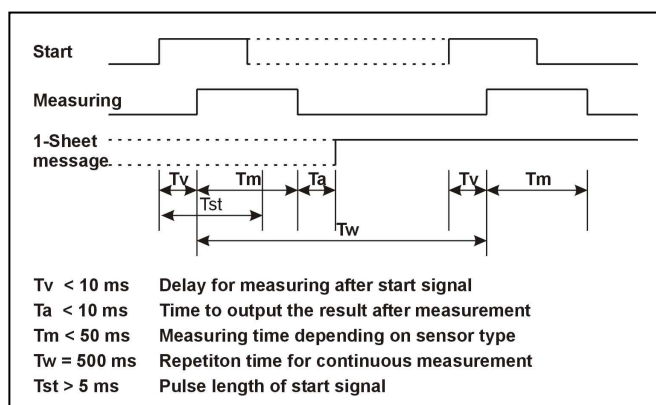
Start

Measuring

1-Sheet message

Tv

Tm

Ta

Tv

Tm

Tst

Tw

| | |
|---|---|
| Tv < 10 ms | Delay for measuring after start signal |
| Ta < 10 ms | Time to output the result after measurement |
| Tm < 50 ms | Measuring time depending on sensor type |
| Tw = 500 ms | Repetiton time for continuous measurement |
| Tst > 5 ms | Pulse length of start signal |